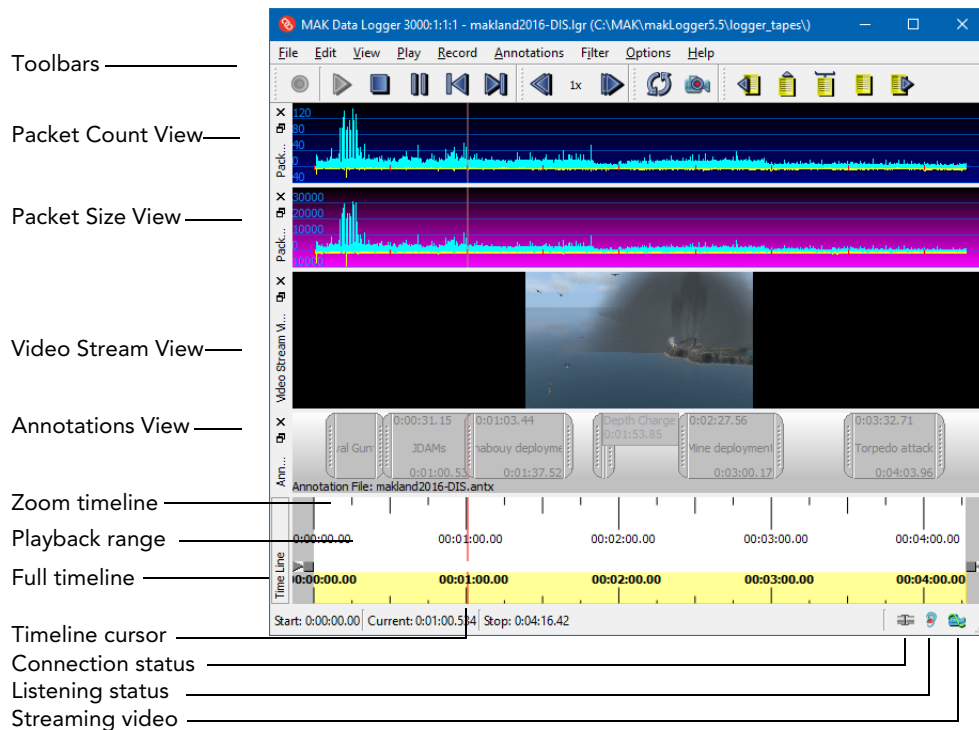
MAK Data Logger 3000:1:1:1 - makland2016-DIS.lgr (C:\MAK\makLogger5.5\logger_tapes\)

File Edit View Play Record Annotations Filter Options Help

1x

Toolbars

Packet Count View

Packet Size View

Video Stream View

Annotations View

Zoom timeline

Playback range

Full timeline

Timeline cursor

Connection status

Listening status

Streaming video

Pack...
120
80
40
0
40

Pack...
30000
20000
10000
0
10000

Video Stream Vi...

Ann...

val Gun
0:00:31.15
JDAMs
0:01:00.53
0:01:03.44
nabouy deployme
0:01:37.52
Depth Charge
0:01:53.85
0:02:27.56
Mine deployment
0:03:00.17
0:03:32.71
Torpedo attack
0:04:03.96

Annotation File: makland2016-DIS.antx

Time Line

0:00:00.00
00:01:00.00
00:02:00.00
00:03:00.00
00:04:00.00

0:00:00.00
00:01:00.00
00:02:00.00
00:03:00.00
00:04:00.00

Start: 0:00:00.00 Current: 0:01:00.534 Stop: 0:04:16.42